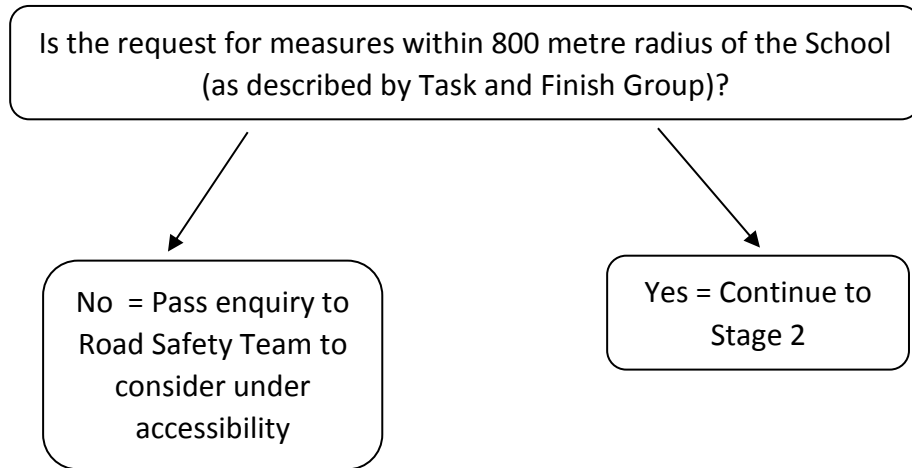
Is the request for measures within 800 metre radius of the School (as described by Task and Finish Group)?

No = Pass enquiry to Road Safety Team to consider under accessibility

Yes = Continue to Stage 2